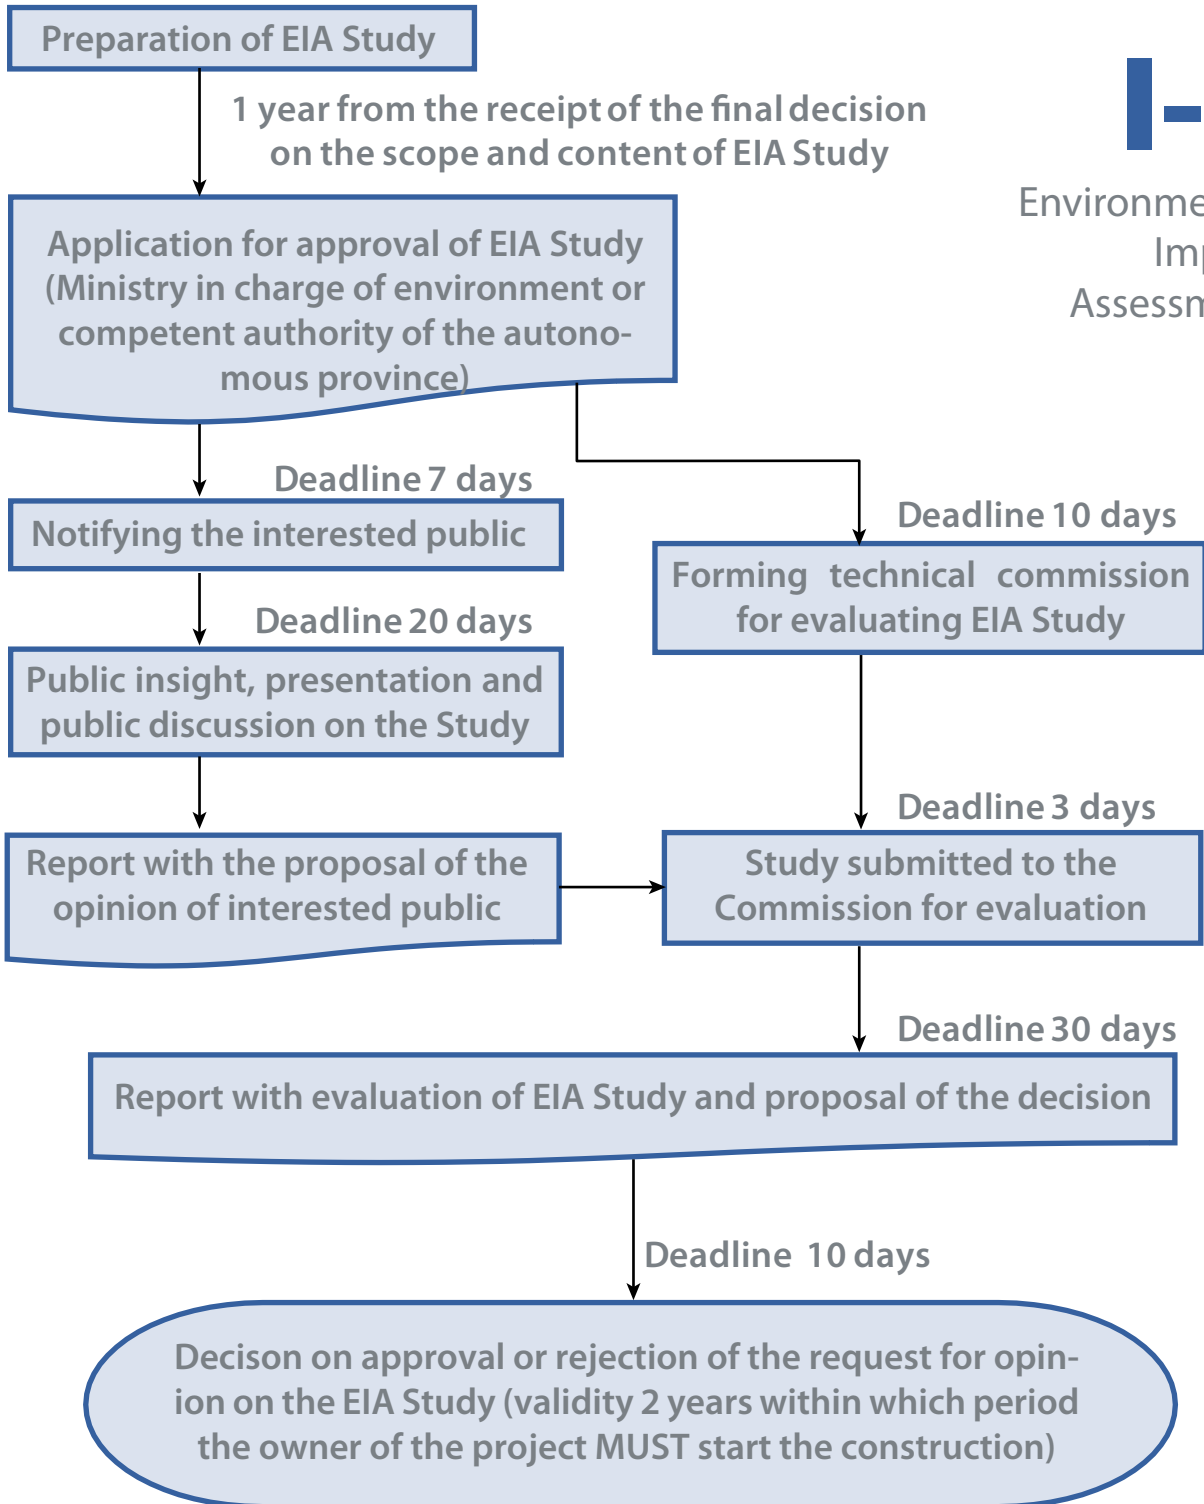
Preparation of EIA Study

1 year from the receipt of the final decision on the scope and content of EIA Study

Application for approval of EIA Study (Ministry in charge of environment or competent authority of the autonomous province)

Environme
Imp
Assessm

Deadline 7 days

Notifying the interested public

Deadline 10 days

Forming technical commission for evaluating EIA Study

Deadline 20 days

Public insight, presentation and public discussion on the Study

Deadline 3 days

Report with the proposal of the opinion of interested public

Study submitted to the Commission for evaluation

Deadline 30 days

Report with evaluation of EIA Study and proposal of the decision

Deadline 10 days

Decison on approval or rejection of the request for opinion on the EIA Study (validity 2 years within which period the owner of the project MUST start the construction)